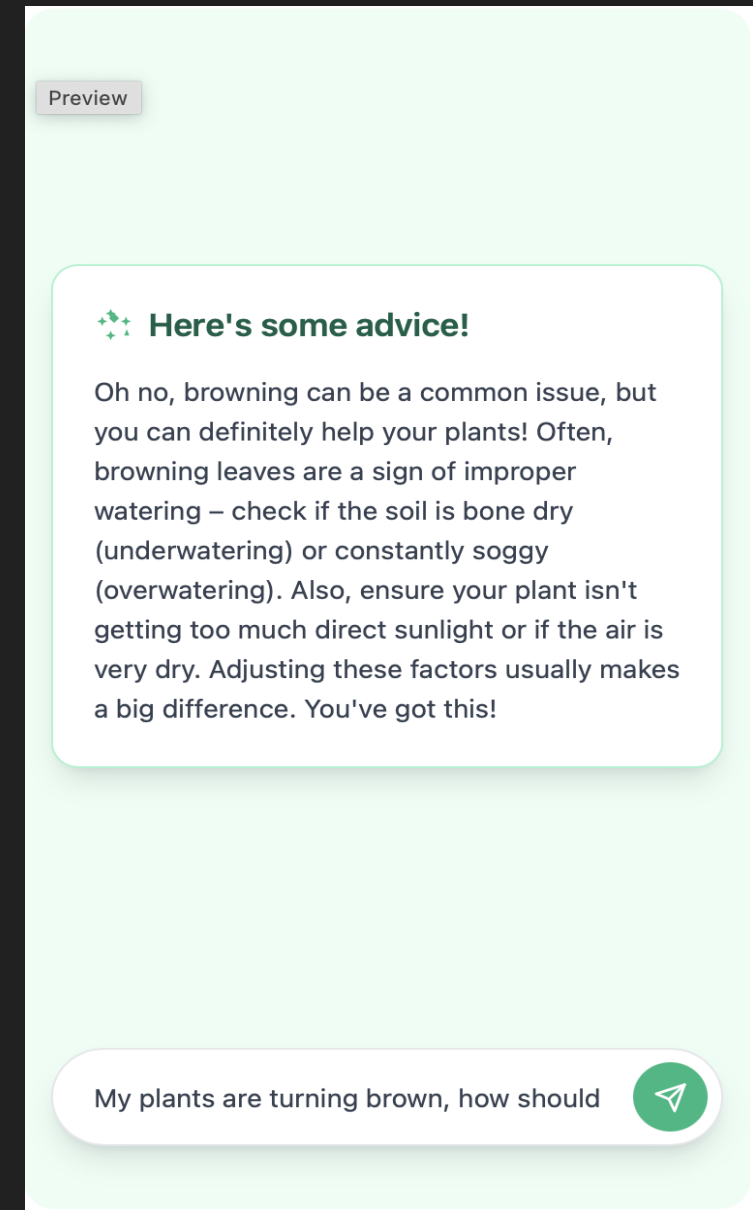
Preview

Here's some advice!

Oh no, browning can be a common issue, but you can definitely help your plants! Often, browning leaves are a sign of improper watering – check if the soil is bone dry (underwatering) or constantly soggy (overwatering). Also, ensure your plant isn't getting too much direct sunlight or if the air is very dry. Adjusting these factors usually makes a big difference. You've got this!

My plants are turning brown, how should